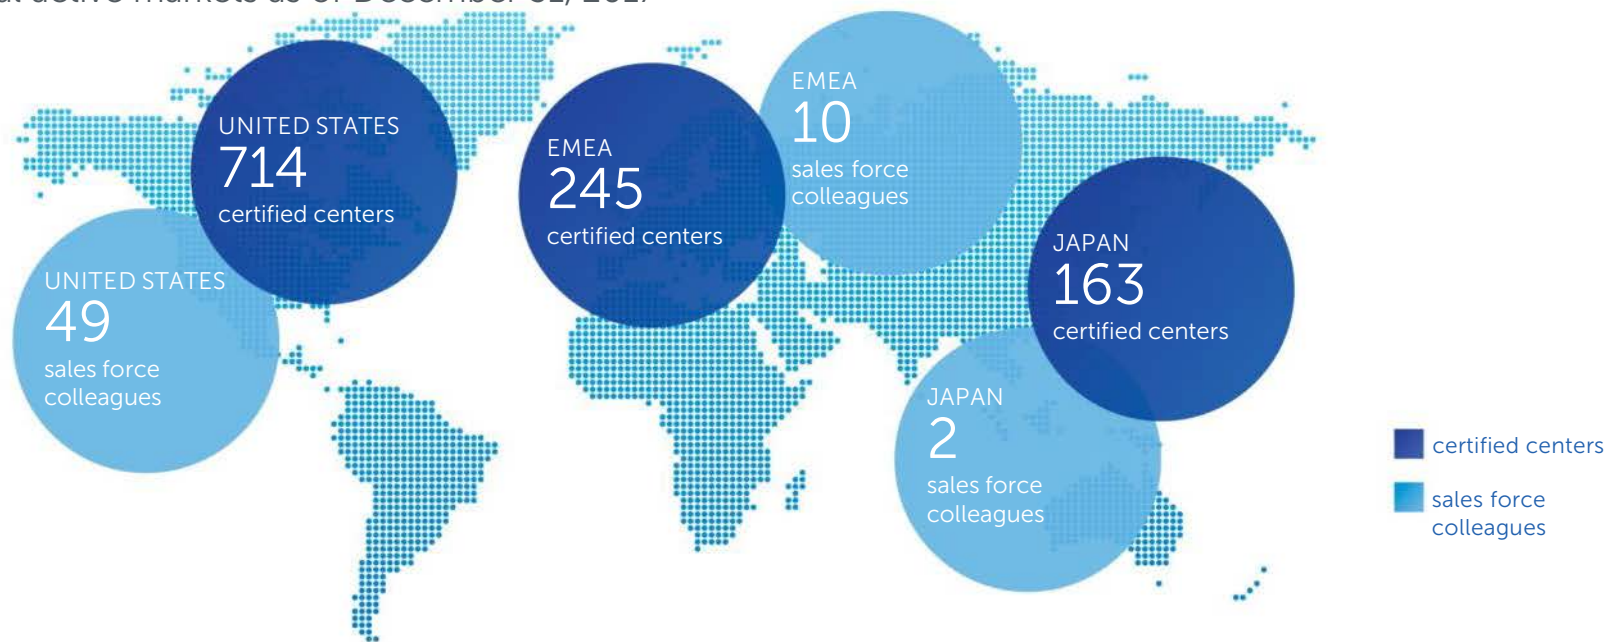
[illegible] active markets as of December 31, 201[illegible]

UNITED STATES
714
certified centers

EMEA
245
certified centers

EMEA
10
sales force colleagues

UNITED STATES
49
sales force colleagues

JAPAN
163
certified centers

JAPAN
2
sales force colleagues

certified centers

sales force colleagues